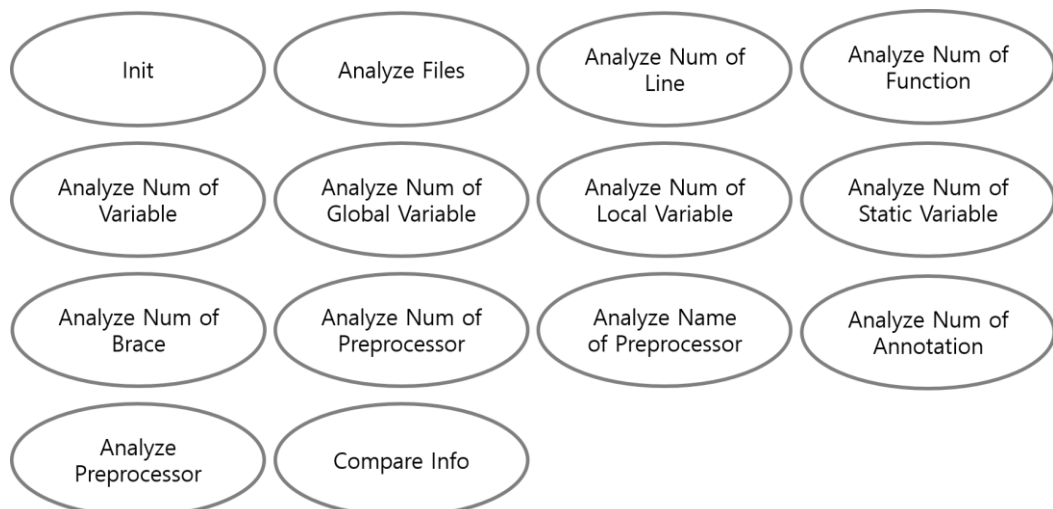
Init

Analyze Files

Analyze Num of Line

Analyze Num of Function

Analyze Num of Variable

Analyze Num of Global Variable

Analyze Num of Local Variable

Analyze Num of Static Variable

Analyze Num of Brace

Analyze Num of Preprocessor

Analyze Name of Preprocessor

Analyze Num of Annotation

Analyze Preprocessor

Compare Info